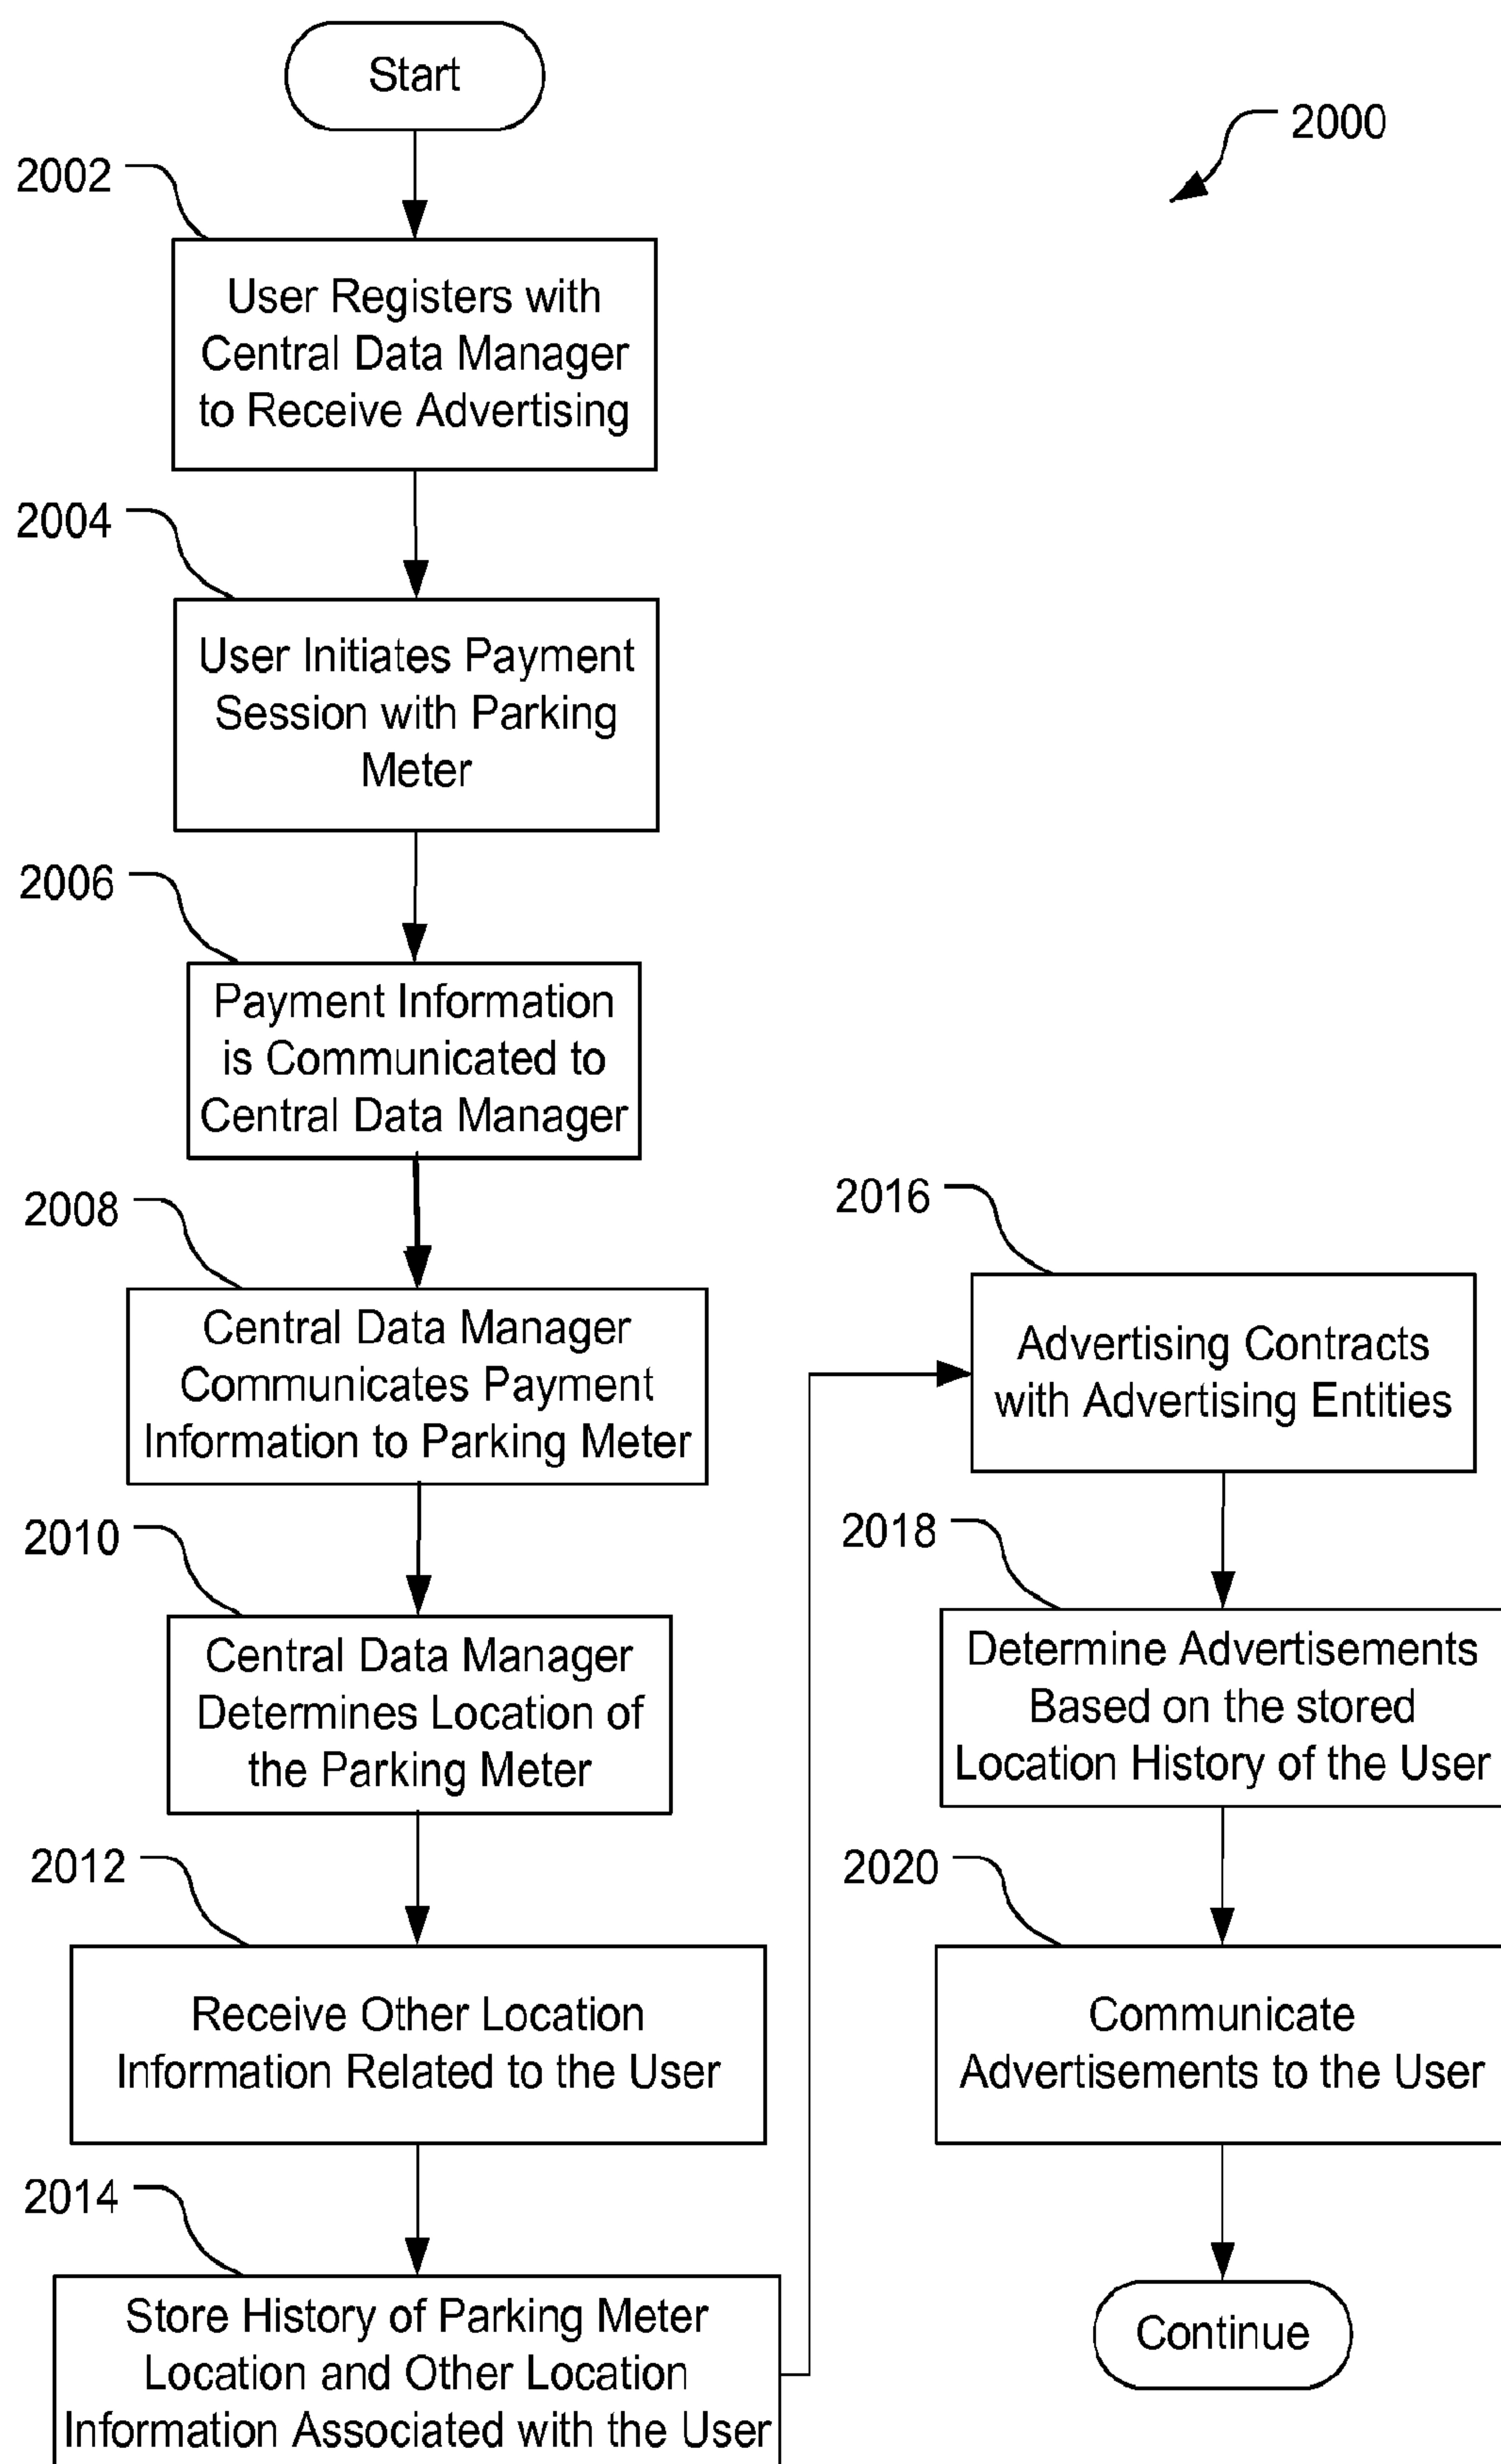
Start

2000

2002

User Registers with Central Data Manager to Receive Advertising

2004

User Initiates Payment Session with Parking Meter

2006

Payment Information is Communicated to Central Data Manager

2008

Central Data Manager Communicates Payment Information to Parking Meter

2010

Central Data Manager Determines Location of the Parking Meter

2012

Receive Other Location Information Related to the User

2014

Store History of Parking Meter Location and Other Location Information Associated with the User

2016

Advertising Contracts with Advertising Entities

2018

Determine Advertisements Based on the stored Location History of the User

2020

Communicate Advertisements to the User

Continue